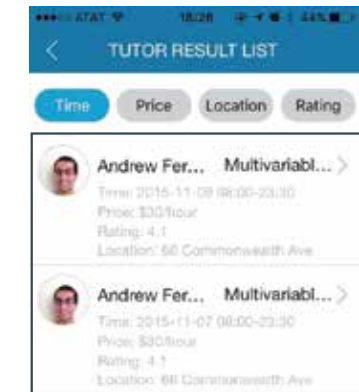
•••○○ AT&T 18:28 44%

<

TUTOR RESULT LIST

Time

Price

Location

Rating

Andrew Fer... Multivariabl...

Time: 2015-11-09 08:00-23:30

Price: $30/hour

Rating: 4.1

Location: 60 Commonwealth Ave

Andrew Fer... Multivariabl...

Time: 2015-11-07 08:00-23:30

Price: $30/hour

Rating: 4.1

Location: 60 Commonwealth Ave